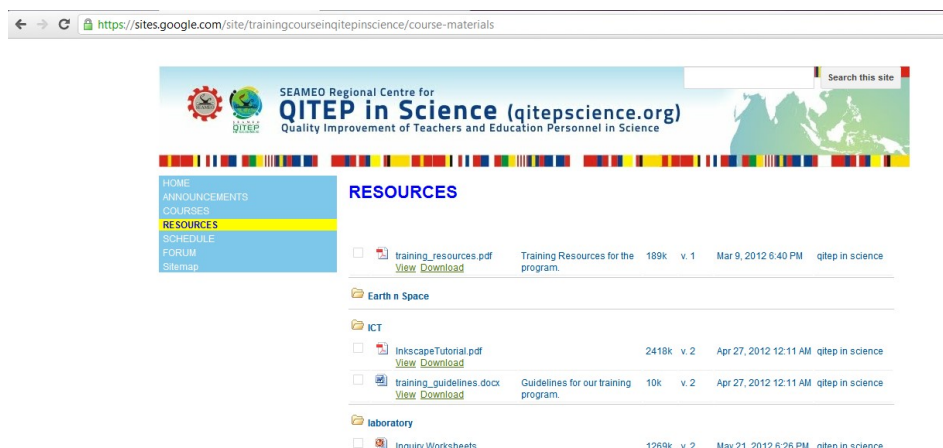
https://sites.google.com/site/trainingcourseinqitepinscience/course-materials

Search this site

SEAMEO Regional Centre for
QITEP in Science (qitepscience.org)
Quality Improvement of Teachers and Education Personnel in Science

QITEP

HOME
ANNOUNCEMENTS
COURSES
RESOURCES
SCHEDULE
FORUM
Sitemap

RESOURCES

training_resources.pdf
View Download
Training Resources for the program.
189k v. 1 Mar 9, 2012 6:40 PM qitep in science

Earth n Space

ICT

InkscapeTutorial.pdf
View Download
2418k v. 2 Apr 27, 2012 12:11 AM qitep in science

training_guidelines.docx
View Download
Guidelines for our training program.
10k v. 2 Apr 27, 2012 12:11 AM qitep in science

laboratory

Inquiry Worksheets
1269k v. 2 May 21, 2012 6:26 PM qitep in science